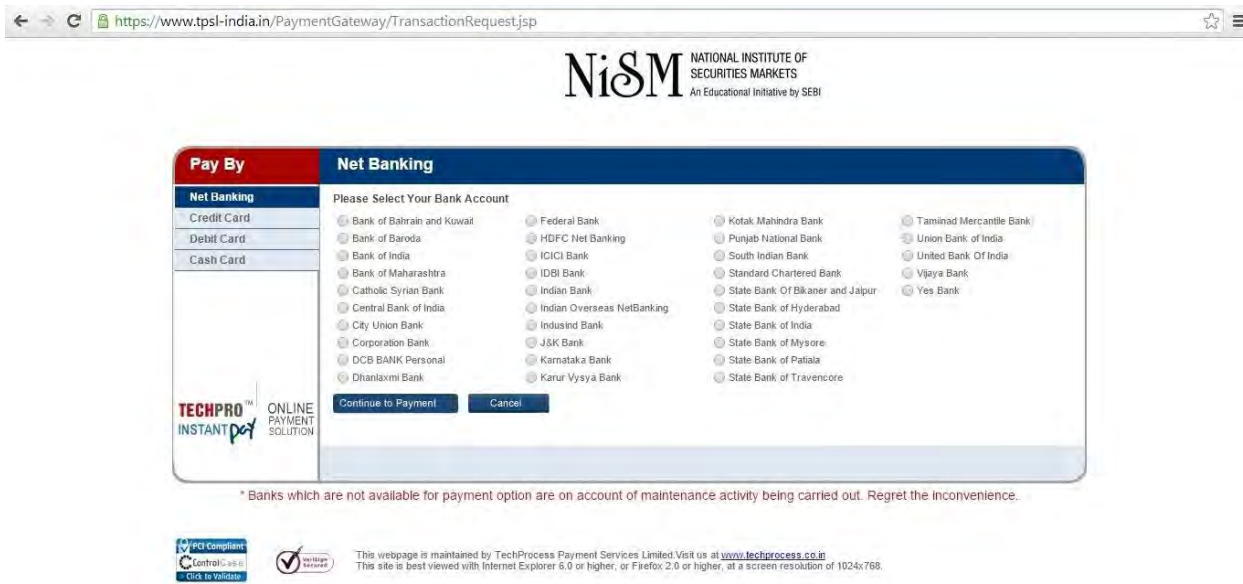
https://www.tpsl-india.in/PaymentGateway/TransactionRequest.jsp

NiSM NATIONAL INSTITUTE OF SECURITIES MARKETS An Educational Initiative by SEBI

Pay By

Net Banking

Credit Card

Debit Card

Cash Card

Net Banking

Please Select Your Bank Account

Bank of Bahrain and Kuwait
Bank of Baroda
Bank of India
Bank of Maharashtra
Catholic Syrian Bank
Central Bank of India
City Union Bank
Corporation Bank
DCB BANK Personal
Dhanlaxmi Bank

Federal Bank
HDFC Net Banking
ICICI Bank
IDBI Bank
Indian Bank
Indian Overseas NetBanking
Indusind Bank
J&K Bank
Karnataka Bank
Karur Vysya Bank

Kotak Mahindra Bank
Punjab National Bank
South Indian Bank
Standard Chartered Bank
State Bank Of Bikaner and Jaipur
State Bank of Hyderabad
State Bank of India
State Bank of Mysore
State Bank of Patiala
State Bank of Travencore

Taminad Mercantile Bank
Union Bank of India
United Bank Of India
Vijaya Bank
Yes Bank

TECHPRO™ INSTANT pay ONLINE PAYMENT SOLUTION

Continue to Payment

Cancel

* Banks which are not available for payment option are on account of maintenance activity being carried out. Regret the inconvenience.

PCI Compliant ControlCase Click to Validate

VeriSign Secured

This webpage is maintained by TechProcess Payment Services Limited.Visit us at www.techprocess.co.in
This site is best viewed with Internet Explorer 6.0 or higher, or Firefox 2.0 or higher, at a screen resolution of 1024x768.